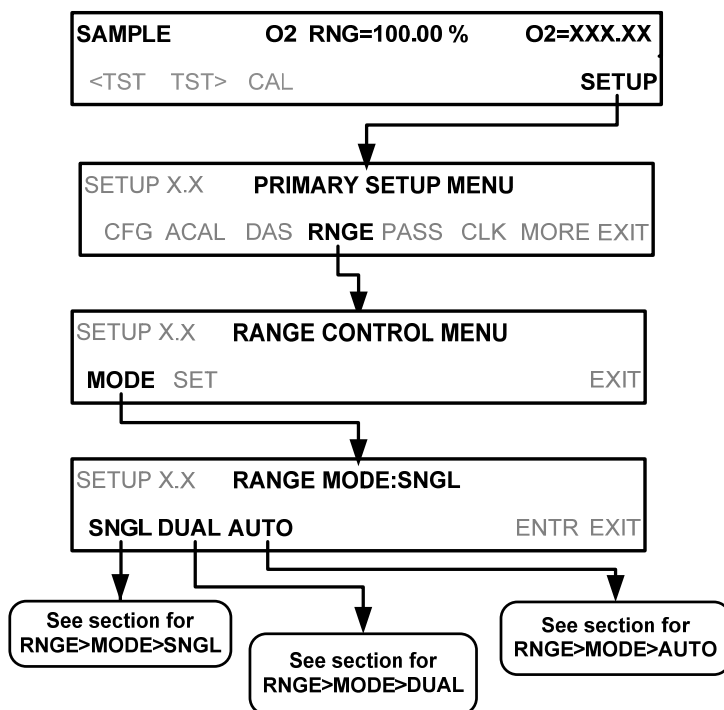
SAMPLE O2 RNG=100.00 % O2=XXX.XX

<TST TST> CAL SETUP

SETUP X.X PRIMARY SETUP MENU

CFG ACAL DAS RNGE PASS CLK MORE EXIT

SETUP X.X RANGE CONTROL MENU

MODE SET EXIT

SETUP X.X RANGE MODE:SNGL

SNGL DUAL AUTO ENTR EXIT

See section for RNGE>MODE>SNGL

See section for RNGE>MODE>DUAL

See section for RNGE>MODE>AUTO